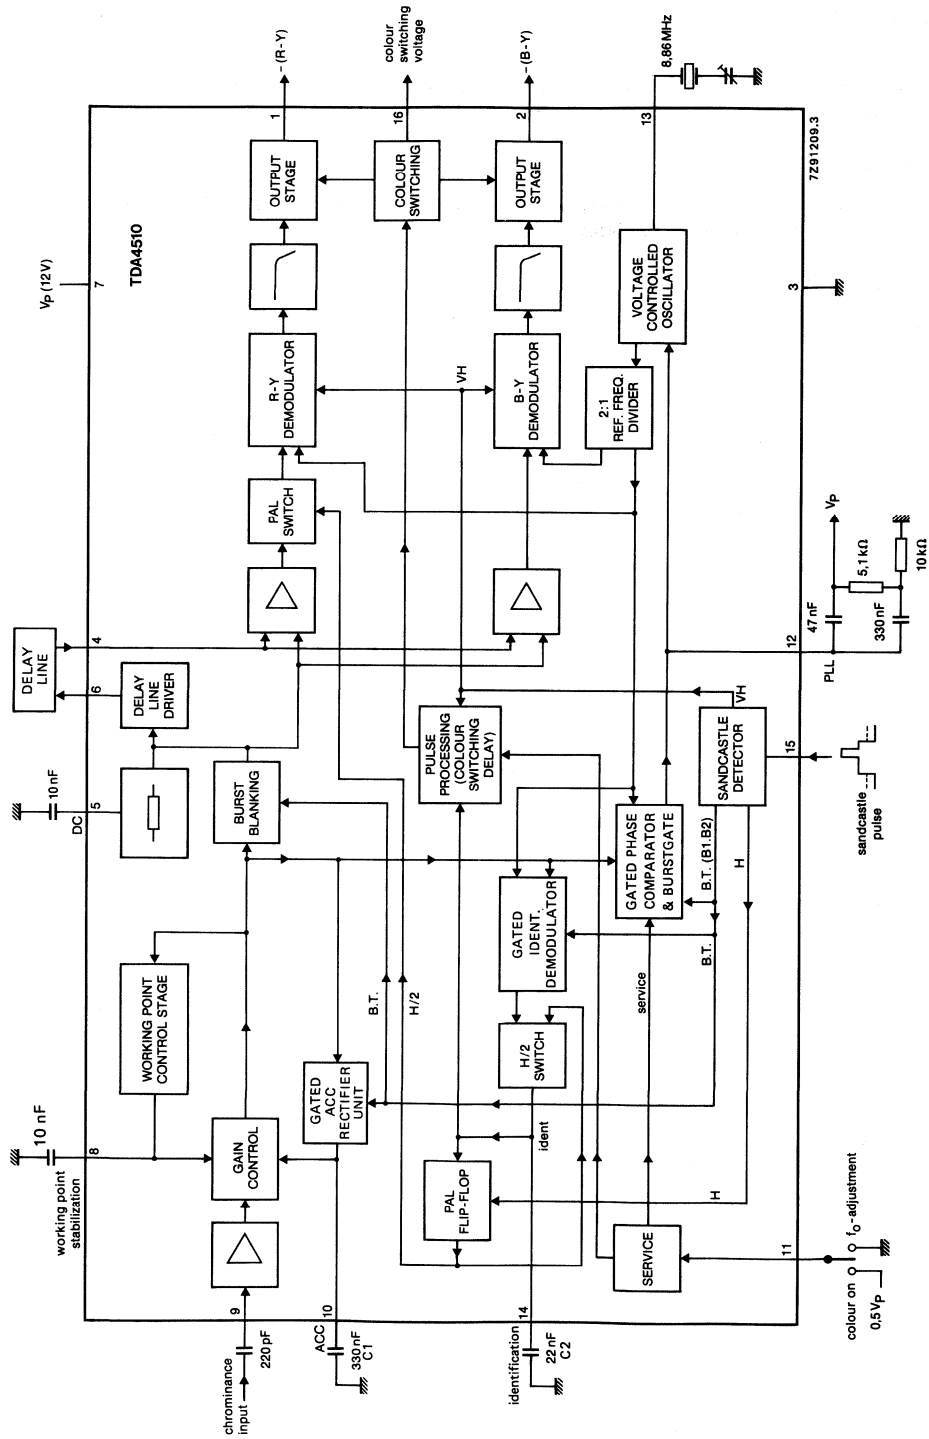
-(R-Y)
colour switching voltage
-(B-Y)
8,86 MHz
1
16
2
13
7Z91209.3
OUTPUT STAGE
COLOUR SWITCHING
OUTPUT STAGE
TDA4510
VOLTAGE CONTROLLED OSCILLATOR
$V_P$ (12 V)
7
3
R-Y DEMODULATOR
VH
B-Y DEMODULATOR
2:1 REF. FREQ. DIVIDER
PAL SWITCH
$V_P$
5,1 kΩ
10 kΩ
47 nF
330 nF
DELAY LINE
4
12
PLL
6
DELAY LINE DRIVER
VH
10 nF
5
DC
BURST BLANKING
PULSE PROCESSING (COLOUR SWITCHING DELAY)
SANDCASTLE DETECTOR
15
sandcastle pulse
GATED PHASE COMPARATOR & BURSTGATE
GATED IDENT. DEMODULATOR
B.T. (B1.B2)
H
B.T.
WORKING POINT CONTROL STAGE
B.T.
H/2
service
10 nF
8
working point stabilization
GAIN CONTROL
GATED ACC RECTIFIER UNIT
H/2 SWITCH
ident
PAL FLIP-FLOP
H
SERVICE
11
colour on
$f_O$-adjustment
0,5 $V_P$
9
220 pF
chrominance input
10
ACC
330 nF C1
14
identification
22 nF C2